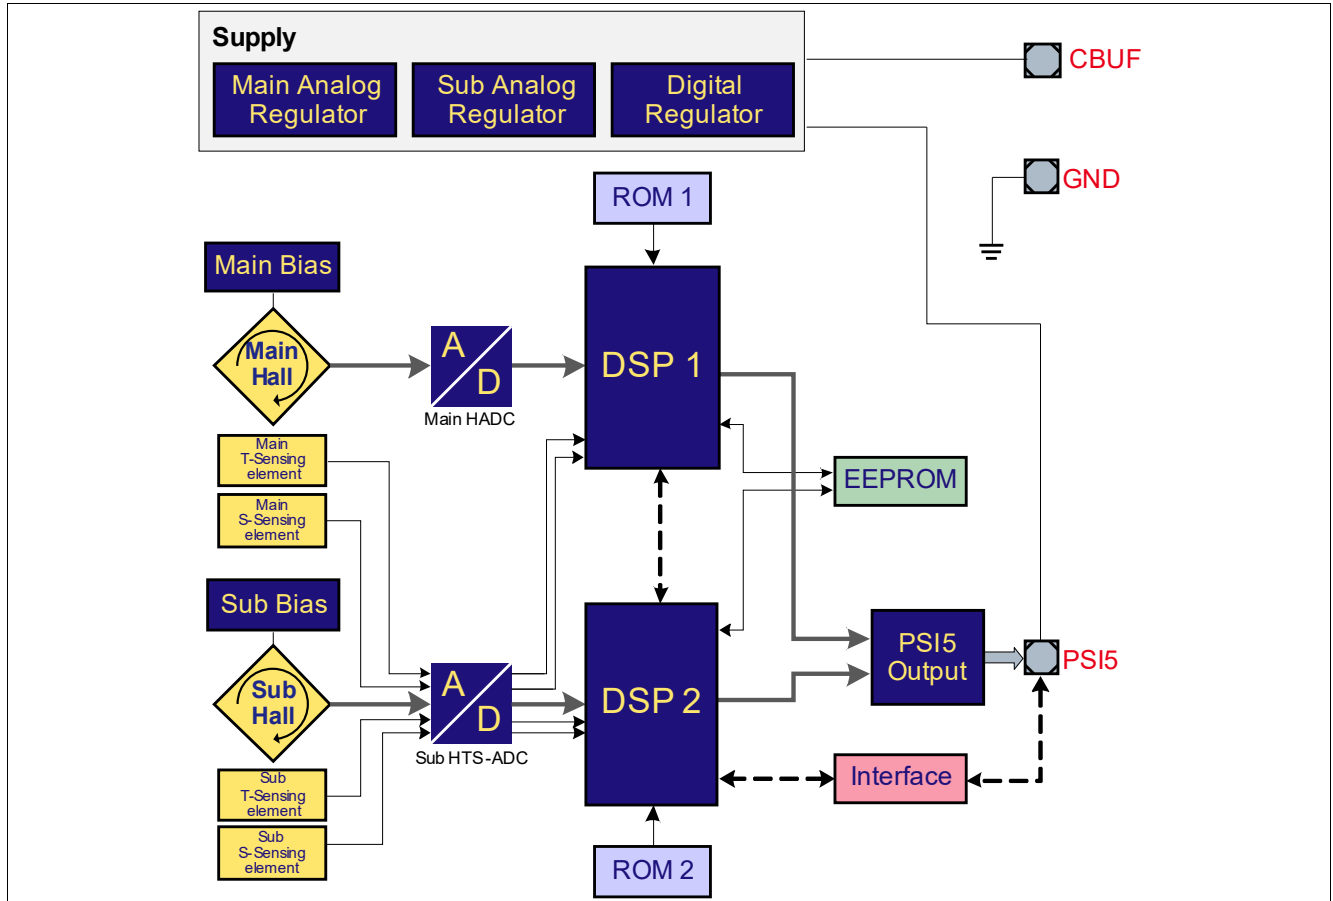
Supply

Main Analog Regulator

Sub Analog Regulator

Digital Regulator

CBUF

GND

ROM 1

Main Bias

Main Hall

A

D

Main HADC

DSP 1

Main T-Sensing element

Main S-Sensing element

EEPROM

Sub Bias

Sub Hall

A

D

Sub HTS-ADC

DSP 2

PSI5 Output

PSI5

Sub T-Sensing element

Sub S-Sensing element

Interface

ROM 2